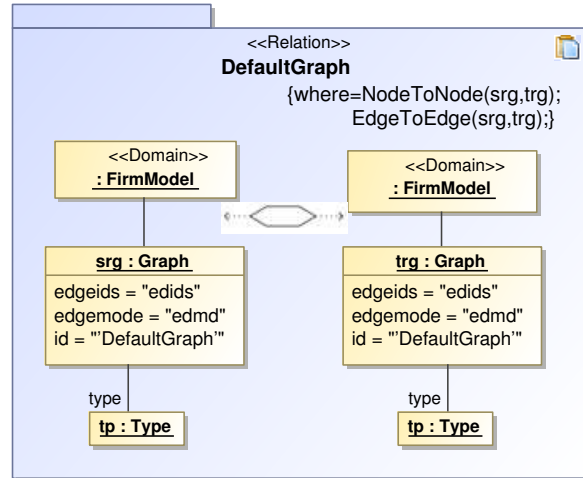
<<Relation>>
DefaultGraph
{where=NodeToNode(srg,trg);
EdgeToEdge(srg,trg);}

<<Domain>>
: FirmModel

<<Domain>>
: FirmModel

srg : Graph
edgeids = "edids"
edgemode = "edmd"
id = "'DefaultGraph'"

trg : Graph
edgeids = "edids"
edgemode = "edmd"
id = "'DefaultGraph'"

type
tp : Type

type
tp : Type